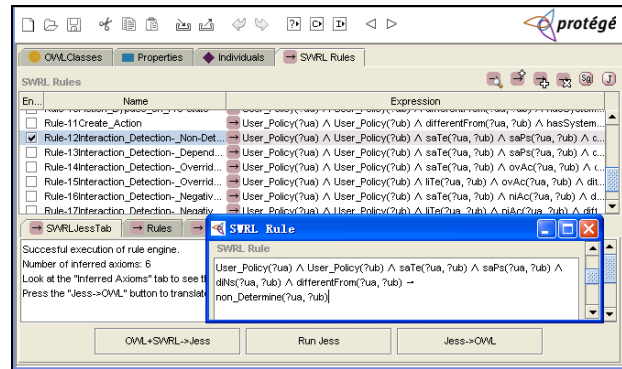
protégé

OWLClasses | Properties | Individuals | SWRL Rules

SWRL Rules

| En... | Name | Expression |
|---|---|---|
| | Rule-10... | User_Policy(?ua) ∧ User_Policy(?ub) ∧ ... |
| | Rule-11Create_Action | User_Policy(?ua) ∧ User_Policy(?ub) ∧ differentFrom(?ua, ?ub) ∧ hasSystem... |
| ☑ | Rule-12Interaction_Detection-_Non-Det... | User_Policy(?ua) ∧ User_Policy(?ub) ∧ saTe(?ua, ?ub) ∧ saPs(?ua, ?ub) ∧ c... |
| | Rule-13Interaction_Detection-_Depend... | User_Policy(?ua) ∧ User_Policy(?ub) ∧ saTe(?ua, ?ub) ∧ saPs(?ua, ?ub) ∧ c... |
| | Rule-14Interaction_Detection-_Overrid... | User_Policy(?ua) ∧ User_Policy(?ub) ∧ saTe(?ua, ?ub) ∧ ovAc(?ua, ?ub) ∧ c... |
| | Rule-15Interaction_Detection-_Overrid... | User_Policy(?ua) ∧ User_Policy(?ub) ∧ liTe(?ua, ?ub) ∧ ovAc(?ua, ?ub) ∧ dit... |
| | Rule-16Interaction_Detection-_Negativ... | User_Policy(?ua) ∧ User_Policy(?ub) ∧ saTe(?ua, ?ub) ∧ niAc(?ua, ?ub) ∧ d... |
| | Rule-17Interaction_Detection-_Negativ... | User_Policy(?ua) ∧ User_Policy(?ub) ∧ liTe(?ua, ?ub) ∧ niAc(?ua, ?ub) ∧ dit... |

SWRLJessTab | Rules

Succesful execution of rule engine.
Number of inferred axioms: 6
Look at the "Inferred Axioms" tab to see th
Press the "Jess->OWL" button to translat

SWRL Rule
SWRL Rule
User_Policy(?ua) ∧ User_Policy(?ub) ∧ saTe(?ua, ?ub) ∧ saPs(?ua, ?ub) ∧ diNs(?ua, ?ub) ∧ differentFrom(?ua, ?ub) → non_Determine(?ua, ?ub)

OWL+SWRL->Jess | Run Jess | Jess->OWL